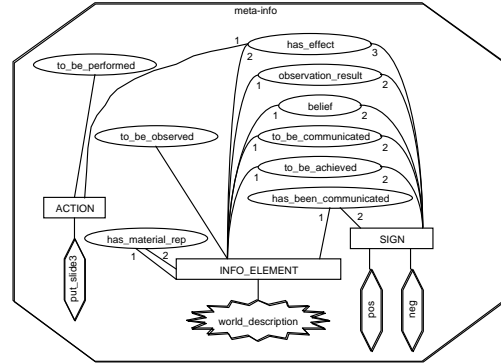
meta-info

to_be_performed

has_effect

1

2

3

observation_result

2

belief

1

2

to_be_observed

to_be_communicated

1

2

to_be_achieved

1

2

has_been_communicated

1

2

ACTION

SIGN

has_material_rep

1

2

INFO_ELEMENT

put_slide3

pos

neg

world_description